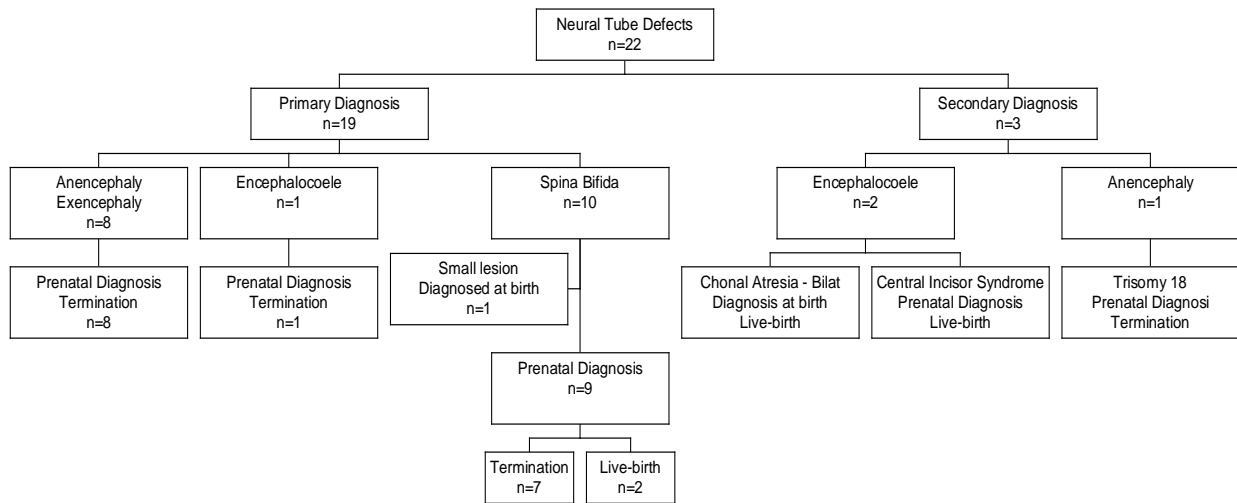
Neural Tube Defects
n=22

Primary Diagnosis
n=19

Secondary Diagnosis
n=3

Anencephaly
Exencephaly
n=8

Encephalocoele
n=1

Spina Bifida
n=10

Encephalocoele
n=2

Anencephaly
n=1

Prenatal Diagnosis
Termination
n=8

Prenatal Diagnosis
Termination
n=1

Small lesion
Diagnosed at birth
n=1

Chonal Atresia - Bilat
Diagnosis at birth
Live-birth

Central Incisor Syndrome
Prenatal Diagnosis
Live-birth

Trisomy 18
Prenatal Diagnosi
Termination

Prenatal Diagnosis
n=9

Termination
n=7

Live-birth
n=2